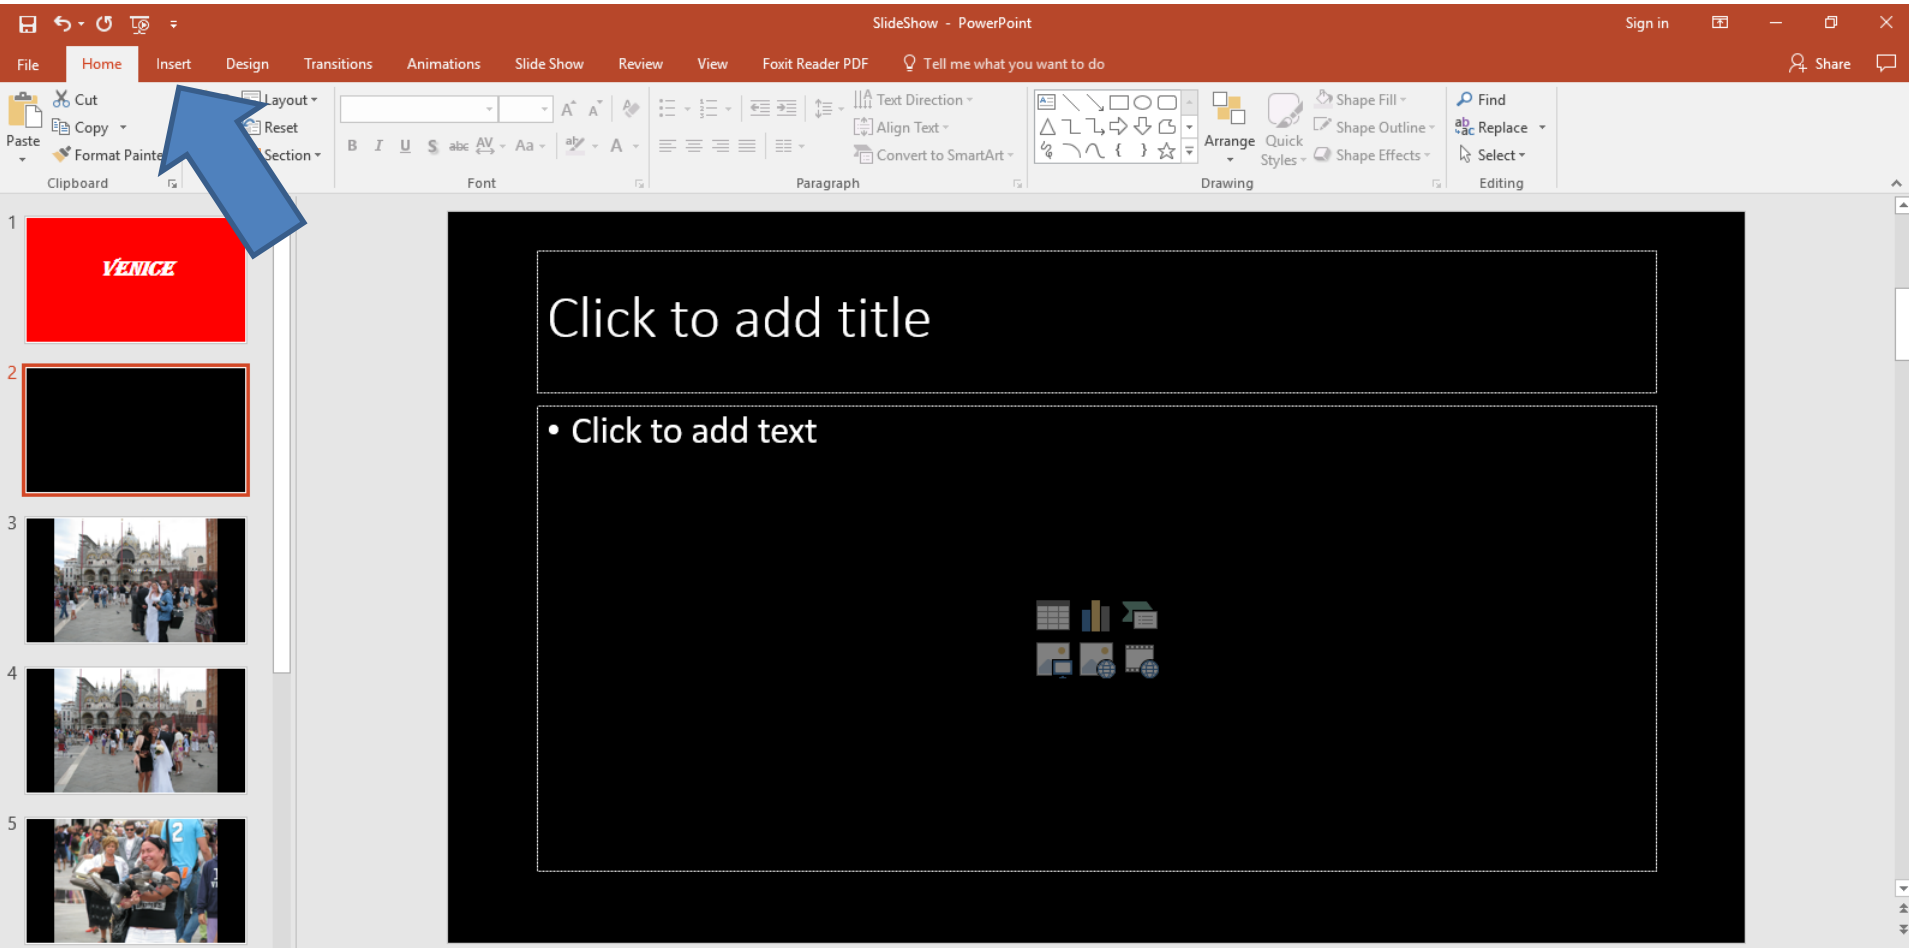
SlideShow - PowerPoint

Sign in

File Home Insert Design Transitions Animations Slide Show Review View Foxit Reader PDF Tell me what you want to do

Share

Paste

Cut

Copy

Format Painte

Clipboard

Layout

Reset

Section

Font

Text Direction

Align Text

Convert to SmartArt

Paragraph

Arrange

Quick Styles

Shape Fill

Shape Outline

Shape Effects

Drawing

Find

Replace

Select

Editing

1

VENICE

2

3

4

5

Click to add title

• Click to add text